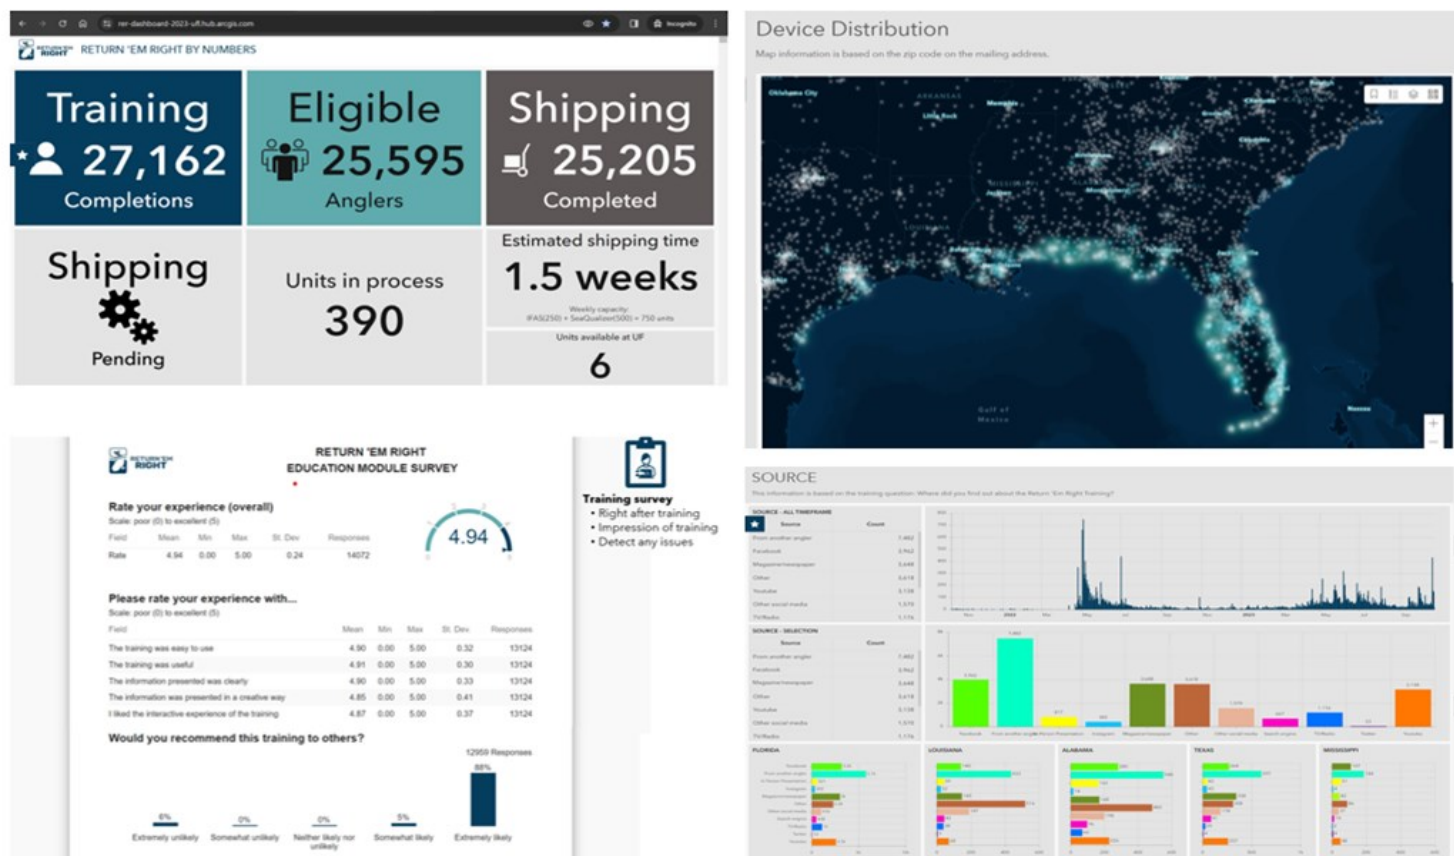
rer-dashboard-2023-ufl.hub.arcgis.com

Incognito

RETURN 'EM RIGHT BY NUMBERS

Training
27,162
Completions

Eligible
25,595
Anglers

Shipping
25,205
Completed

Shipping
Pending

Units in process
390

Estimated shipping time
1.5 weeks
Weekly capacity: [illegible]

Units available at UF
6

Device Distribution
Map information is based on the zip code on the mailing address.

Oklahoma City
Memphis
Little Rock
Gulf of Mexico
Nassau

RETURN 'EM RIGHT
EDUCATION MODULE SURVEY

Rate your experience (overall)
Scale: poor (0) to excellent (5)

| Field | Mean | Min | Max | St. Dev | Responses |
|---|---|---|---|---|---|
| Rate | 4.94 | 0.00 | 5.00 | 0.24 | 14072 |

4.94

Please rate your experience with...
Scale: poor (0) to excellent (5)

| Field | Mean | Min | Max | St. Dev | Responses |
|---|---|---|---|---|---|
| The training was easy to use | 4.90 | 0.00 | 5.00 | 0.32 | 13124 |
| The training was useful | 4.91 | 0.00 | 5.00 | 0.30 | 13124 |
| The information presented was clearly | 4.90 | 0.00 | 5.00 | 0.33 | 13124 |
| The information was presented in a creative way | 4.85 | 0.00 | 5.00 | 0.41 | 13124 |
| I liked the interactive experience of the training | 4.87 | 0.00 | 5.00 | 0.37 | 13124 |

Would you recommend this training to others?

12959 Responses

6% Extremely unlikely
0% Somewhat unlikely
0% Neither likely nor unlikely
5% Somewhat likely
88% Extremely likely

Training survey
• Right after training
• Impression of training
• Detect any issues

SOURCE
This information is based on the training question: Where did you find out about the Return 'Em Right Training?

SOURCE - ALL TIMEFRAME
SOURCE - SELECTION

FLORIDA
LOUISIANA
ALABAMA
TEXAS
MISSISSIPPI